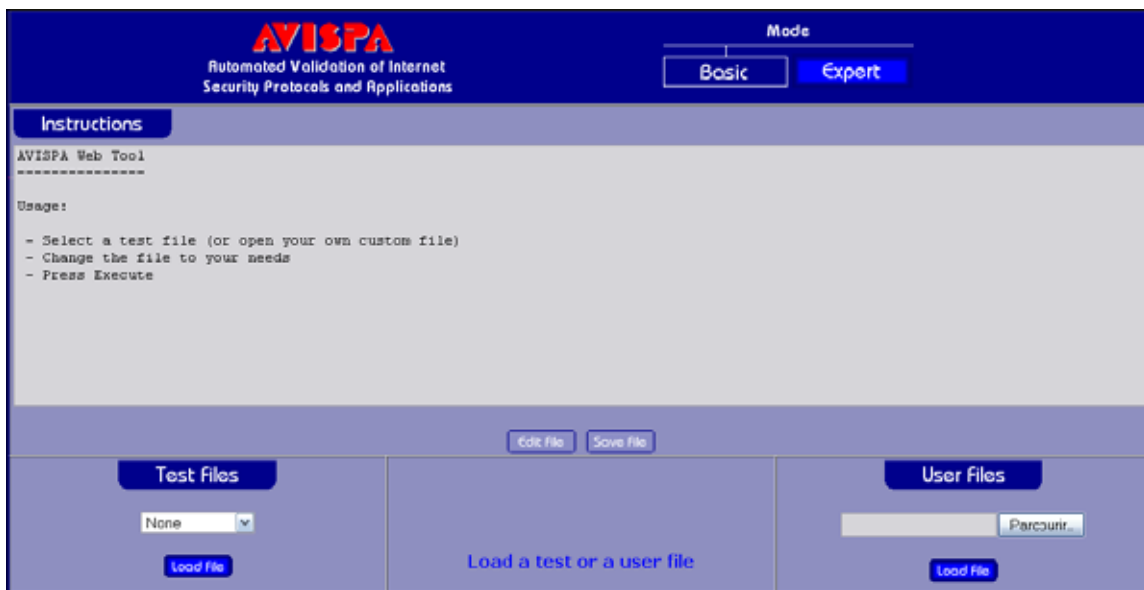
AVISPA
Automated Validation of Internet Security Protocols and Applications

Mode
Basic
Expert

Instructions

AVISPA Web Tool
---------------

Usage:

- Select a test file (or open your own custom file)
- Change the file to your needs
- Press Execute

Edit File
Save File

Test Files
None
Load File

Load a test or a user file

User Files
Parcourir...
Load File